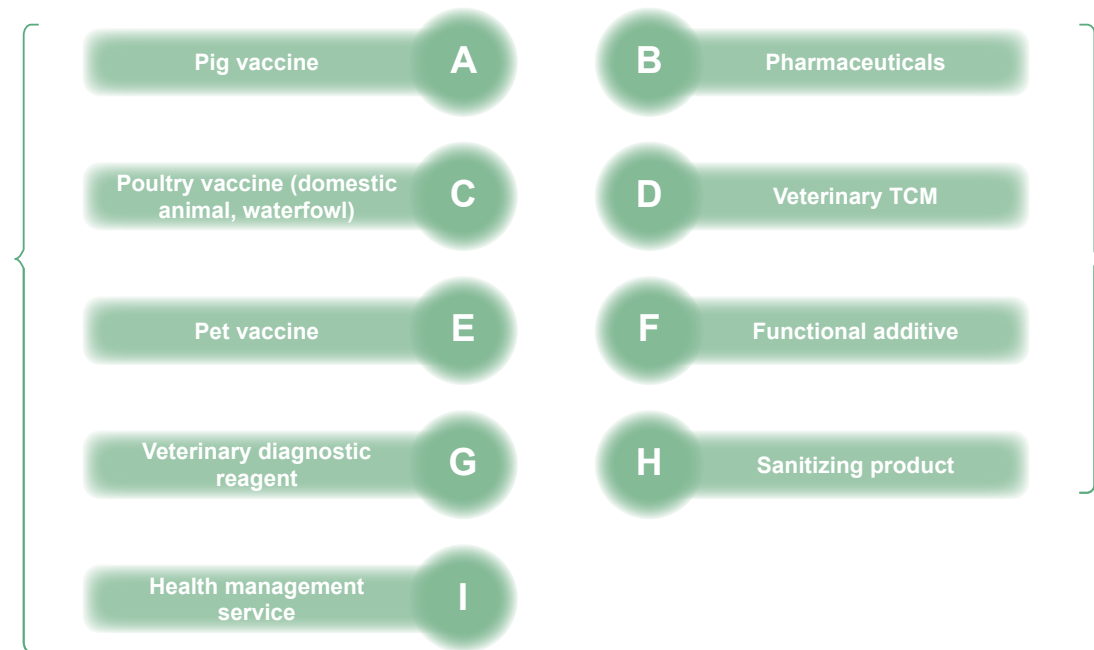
Pig vaccine A

B Pharmaceuticals

Poultry vaccine (domestic animal, waterfowl) C

D Veterinary TCM

Pet vaccine E

F Functional additive

Veterinary diagnostic reagent G

H Sanitizing product

Health management service I